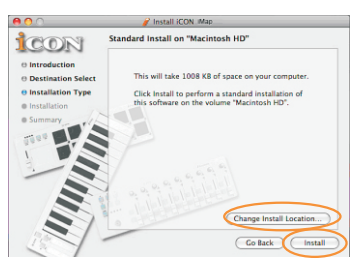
Install iCON iMap

iCON

Standard Install on "Macintosh HD"

Introduction
Destination Select
Installation Type
Installation
Summary

This will take 1008 KB of space on your computer.

Click Install to perform a standard installation of this software on the volume "Macintosh HD".

Change Install Location...

Go Back

Install